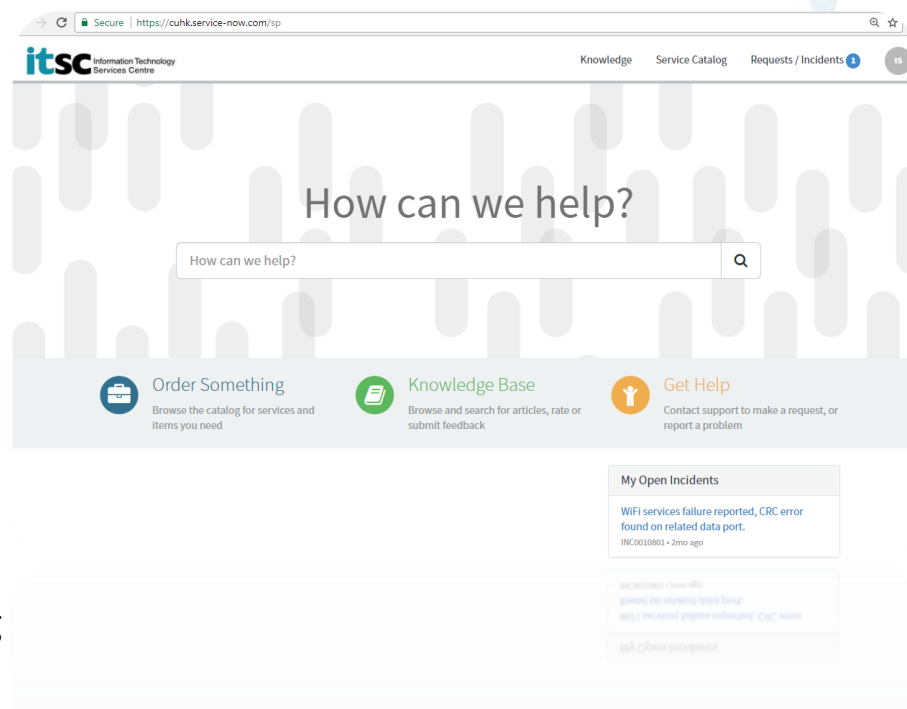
Secure | https://cuhk.service-now.com/sp

itsc Information Technology Services Centre

Knowledge Service Catalog Requests / Incidents 1 IS

How can we help?

How can we help?

Order Something
Browse the catalog for services and items you need

Knowledge Base
Browse and search for articles, rate or submit feedback

Get Help
Contact support to make a request, or report a problem

My Open Incidents

WiFi services failure reported, CRC error found on related data port.
INC0010801 • 2mo ago